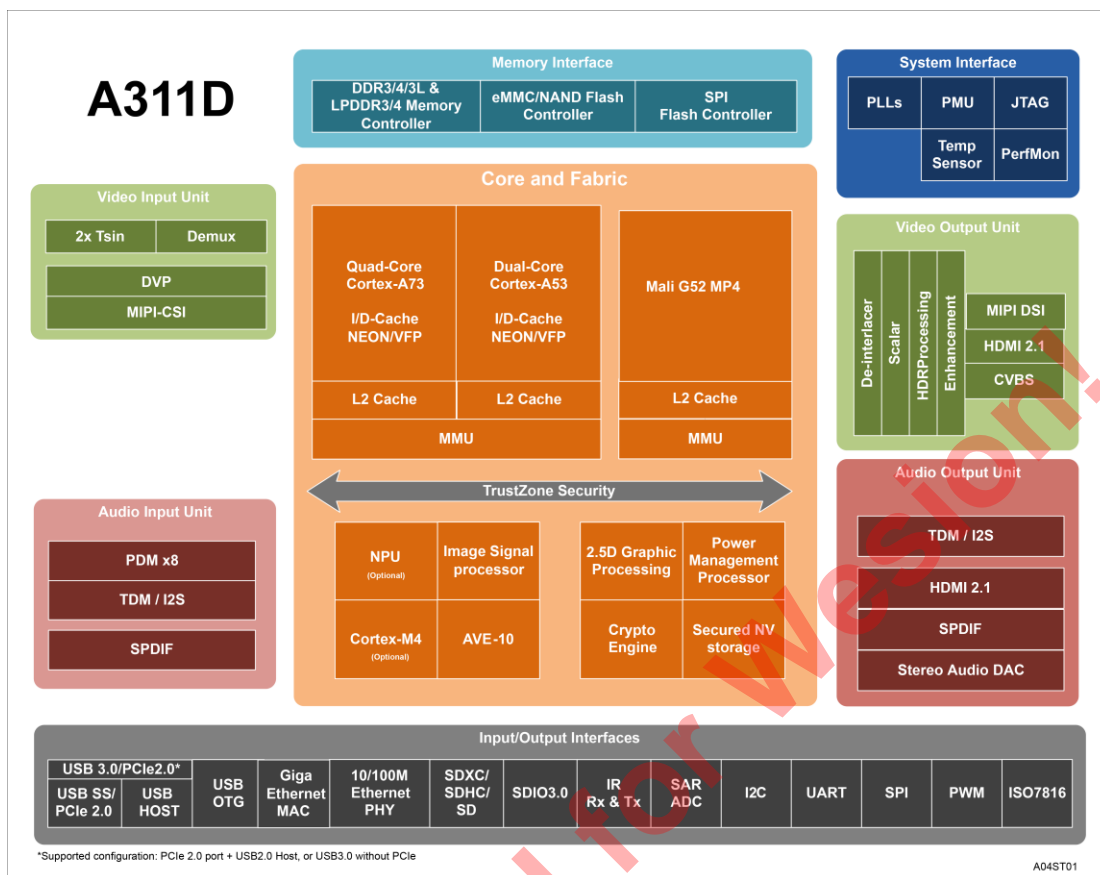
A311D

Memory Interface

DDR3/4/3L & LPDDR3/4 Memory Controller

eMMC/NAND Flash Controller

SPI Flash Controller

System Interface

PLLs

PMU

JTAG

Temp Sensor

PerfMon

Video Input Unit

2x Tsin

Demux

DVP

MIPI-CSI

Core and Fabric

Quad-Core Cortex-A73

I/D-Cache NEON/VFP

Dual-Core Cortex-A53

I/D-Cache NEON/VFP

Mali G52 MP4

L2 Cache

L2 Cache

L2 Cache

MMU

MMU

TrustZone Security

NPU (Optional)

Image Signal processor

Cortex-M4 (Optional)

AVE-10

2.5D Graphic Processing

Power Management Processor

Crypto Engine

Secured NV storage

Video Output Unit

De-interlacer

Scalar

HDRProcessing

Enhancement

MIPI DSI

HDMI 2.1

CVBS

Audio Output Unit

TDM / I2S

HDMI 2.1

SPDIF

Stereo Audio DAC

Audio Input Unit

PDM x8

TDM / I2S

SPDIF

Input/Output Interfaces

USB 3.0/PCIe2.0*

USB SS/ PCIe 2.0

USB HOST

USB OTG

Giga Ethernet MAC

10/100M Ethernet PHY

SDXC/ SDHC/ SD

SDIO3.0

IR Rx & Tx

SAR ADC

I2C

UART

SPI

PWM

ISO7816

*Supported configuration: PCIe 2.0 port + USB2.0 Host, or USB3.0 without PCIe

A04ST01

for wesion!